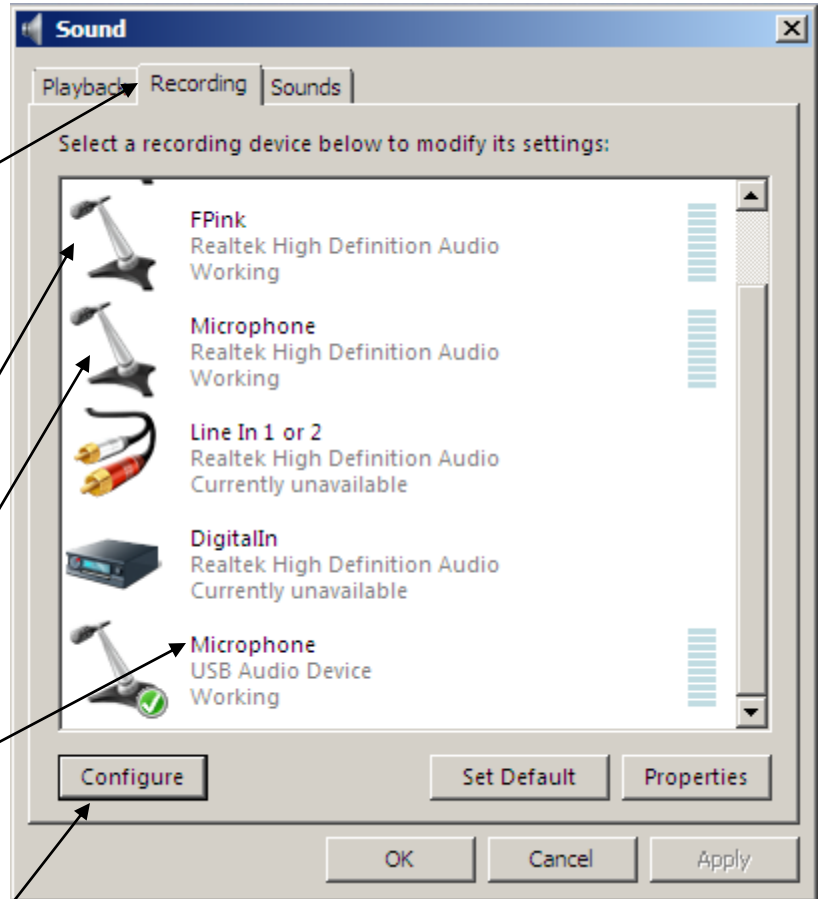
Sound

Playback Recording Sounds

Select a recording device below to modify its settings:

FPink
Realtek High Definition Audio
Working

Microphone
Realtek High Definition Audio
Working

Line In 1 or 2
Realtek High Definition Audio
Currently unavailable

DigitalIn
Realtek High Definition Audio
Currently unavailable

Microphone
USB Audio Device
Working

Configure

Set Default

Properties

OK

Cancel

Apply